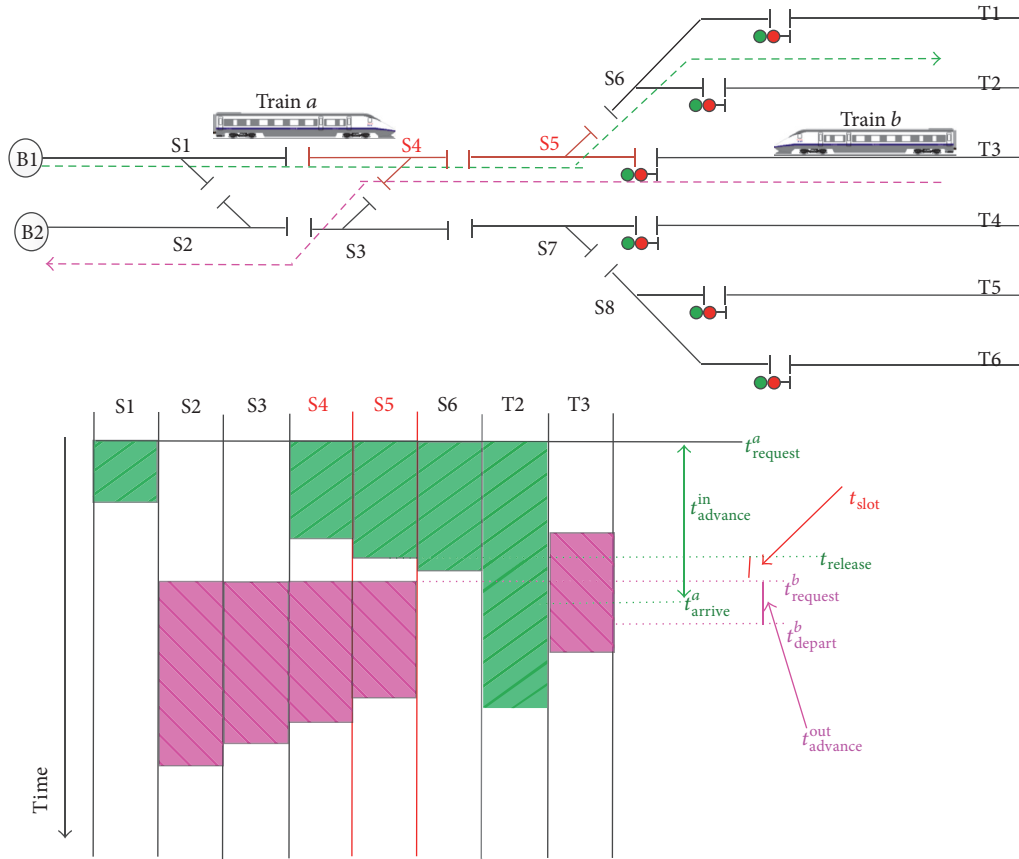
Train $a$

Train $b$

T1

T2

T3

T4

T5

T6

B1

B2

S1

S2

S3

S4

S5

S6

S7

S8

S1 S2 S3 S4 S5 S6 T2 T3

$t^{a}_{\text{request}}$

$t^{\text{in}}_{\text{advance}}$

$t_{\text{slot}}$

$t_{\text{release}}$

$t^{b}_{\text{request}}$

$t^{a}_{\text{arrive}}$

$t^{b}_{\text{depart}}$

$t^{\text{out}}_{\text{advance}}$

Time